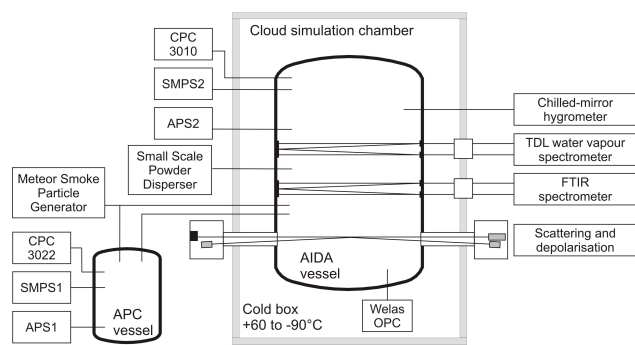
Cloud simulation chamber

CPC 3010

SMPS2

APS2

Small Scale Powder Disperser

Meteor Smoke Particle Generator

CPC 3022

SMPS1

APS1

APC vessel

AIDA vessel

Cold box +60 to -90°C

Welas OPC

Chilled-mirror hygrometer

TDL water vapour spectrometer

FTIR spectrometer

Scattering and depolarisation